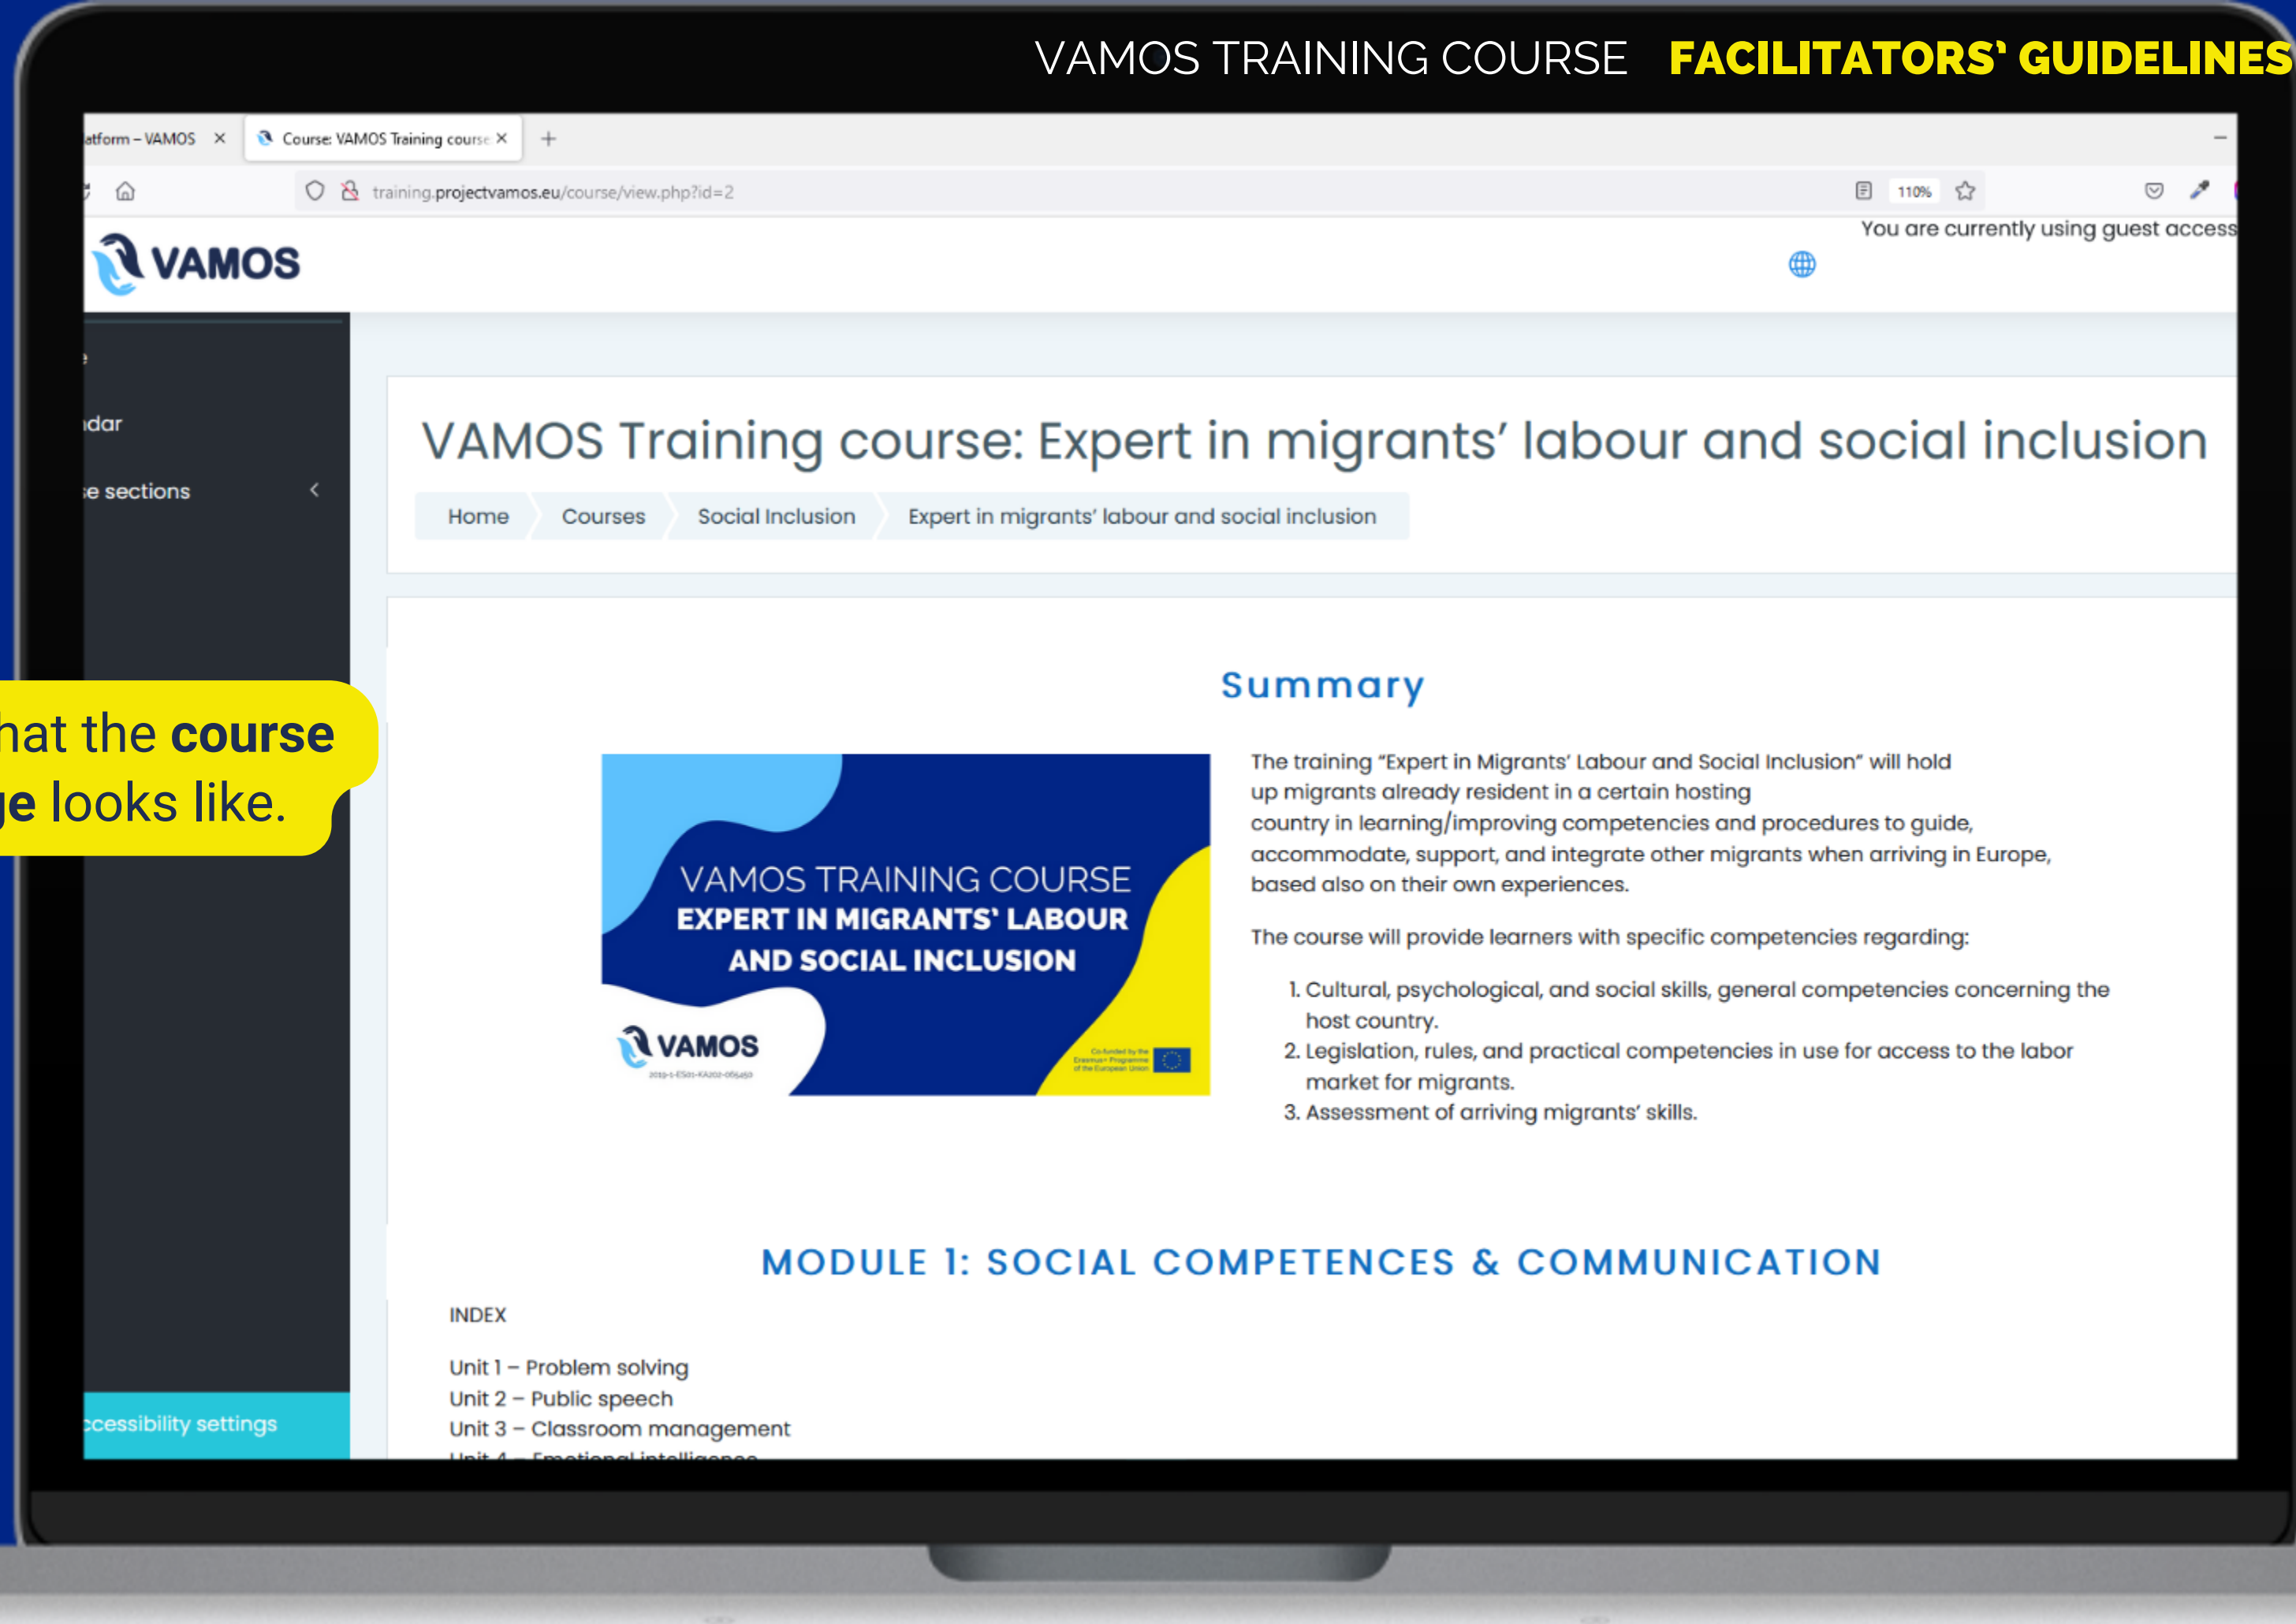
VAMOS TRAINING COURSE FACILITATORS' GUIDELINES

atform – VAMOS × Course: VAMOS Training course ×

training.projectvamos.eu/course/view.php?id=2

110%

You are currently using guest access

VAMOS

e

dar

e sections

hat the course
ge looks like.

VAMOS Training course: Expert in migrants' labour and social inclusion

Home Courses Social Inclusion Expert in migrants' labour and social inclusion

Summary

VAMOS TRAINING COURSE
EXPERT IN MIGRANTS' LABOUR AND SOCIAL INCLUSION

VAMOS
2019-1-ES01-KA202-065450

Co-funded by the Erasmus+ Programme of the European Union

The training "Expert in Migrants' Labour and Social Inclusion" will hold up migrants already resident in a certain hosting country in learning/improving competencies and procedures to guide, accommodate, support, and integrate other migrants when arriving in Europe, based also on their own experiences.

The course will provide learners with specific competencies regarding:

1. Cultural, psychological, and social skills, general competencies concerning the host country.
2. Legislation, rules, and practical competencies in use for access to the labor market for migrants.
3. Assessment of arriving migrants' skills.

MODULE 1: SOCIAL COMPETENCES & COMMUNICATION

INDEX

Unit 1 – Problem solving
Unit 2 – Public speech
Unit 3 – Classroom management
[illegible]

ccessibility settings